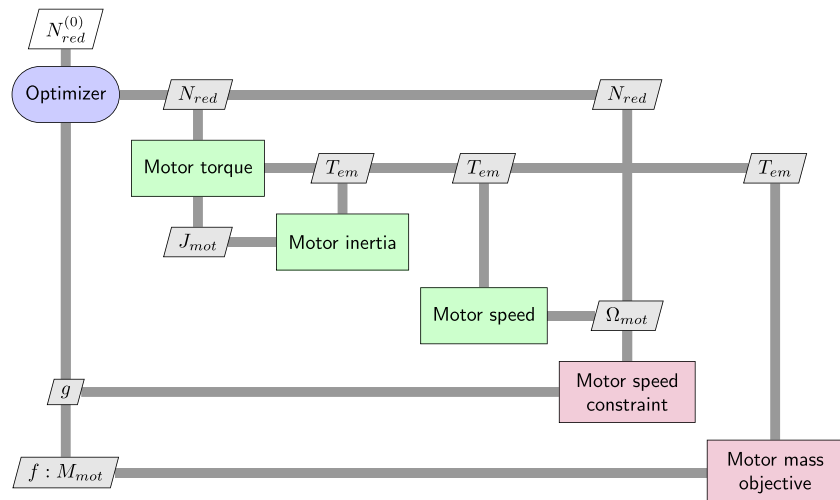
$N_{red}^{(0)}$

Optimizer

$N_{red}$

$N_{red}$

Motor torque

$T_{em}$

$T_{em}$

$T_{em}$

$J_{mot}$

Motor inertia

Motor speed

$\Omega_{mot}$

$g$

Motor speed constraint

$f : M_{mot}$

Motor mass objective